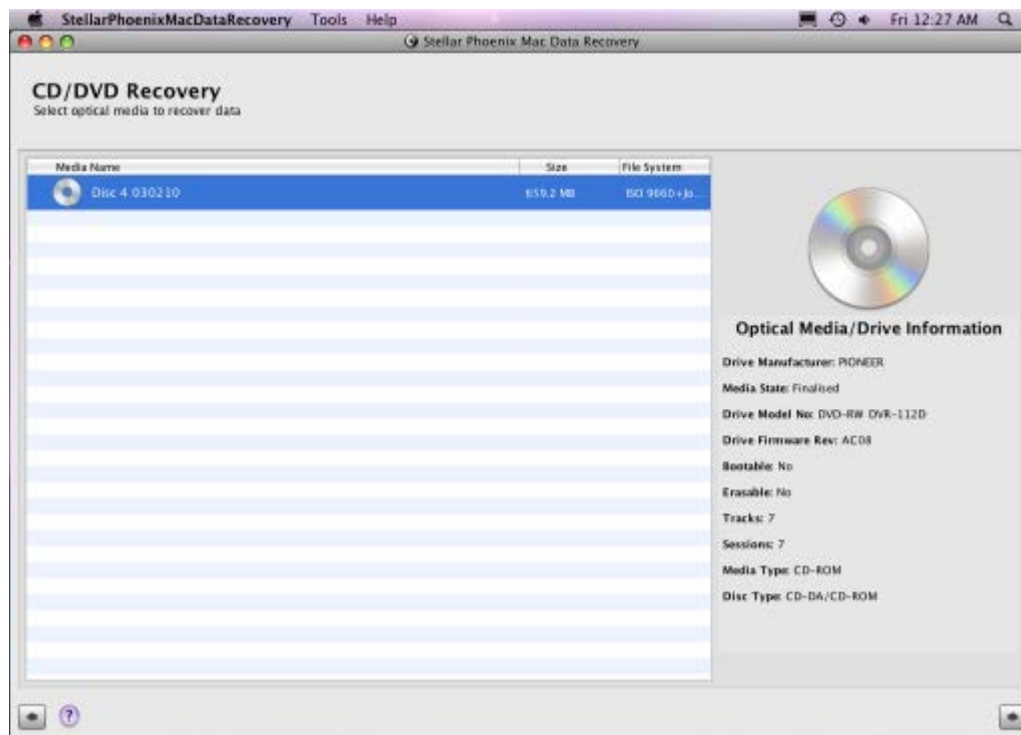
StellarPhoenixMacDataRecovery Tools Help

Fri 12:27 AM

Stellar Phoenix Mac Data Recovery

CD/DVD Recovery
Select optical media to recover data

| Media Name | Size | File System |
|---|---|---|
| Disc 4 030210 | 659.2 MB | ISO 9660+Jo... |

Optical Media/Drive Information

Drive Manufacturer: PIONEER

Media State: Finalised

Drive Model No: DVD-RW DVR-112D

Drive Firmware Rev: AC08

Bootable: No

Erasable: No

Tracks: 7

Sessions: 7

Media Type: CD-ROM

Disc Type: CD-DA/CD-ROM

?